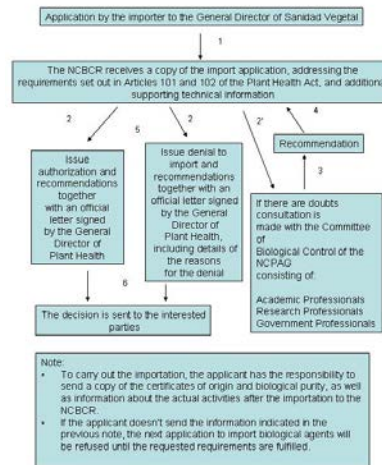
Application by the importer to the General Director of Sanidad Vegetal

1

The NCBCR receives a copy of the import application, addressing the requirements set out in Articles 101 and 102 of the Plant Health Act, and additional supporting technical information

2

5

2

2'

4

Recommendation

3

Issue authorization and recommendations together with an official letter signed by the General Director of Plant Health

Issue denial to import and recommendations together with an official letter signed by the General Director of Plant Health, including details of the reasons for the denial

If there are doubts consultation is made with the Committee of Biological Control of the NCPAG consisting of:

Academic Professionals
Research Professionals
Government Professionals

6

The decision is sent to the interested parties

Note:
• To carry out the importation, the applicant has the responsibility to send a copy of the certificates of origin and biological purity, as well as information about the actual activities after the importation to the NCBCR.
• If the applicant doesn't send the information indicated in the previous note, the next application to import biological agents will be refused until the requested requirements are fulfilled.